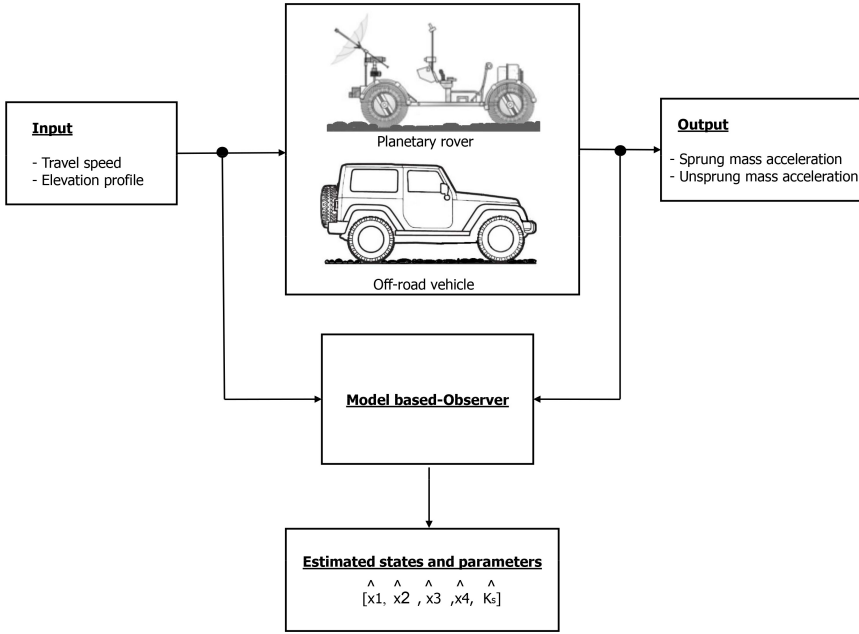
**Input**

- Travel speed
- Elevation profile

Planetary rover

Off-road vehicle

**Output**

- Sprung mass acceleration
- Unsprung mass acceleration

**Model based-Observer**

**Estimated states and parameters**

$[\hat{x}1, \hat{x}2, \hat{x}3, \hat{x}4, \hat{K}_s]$